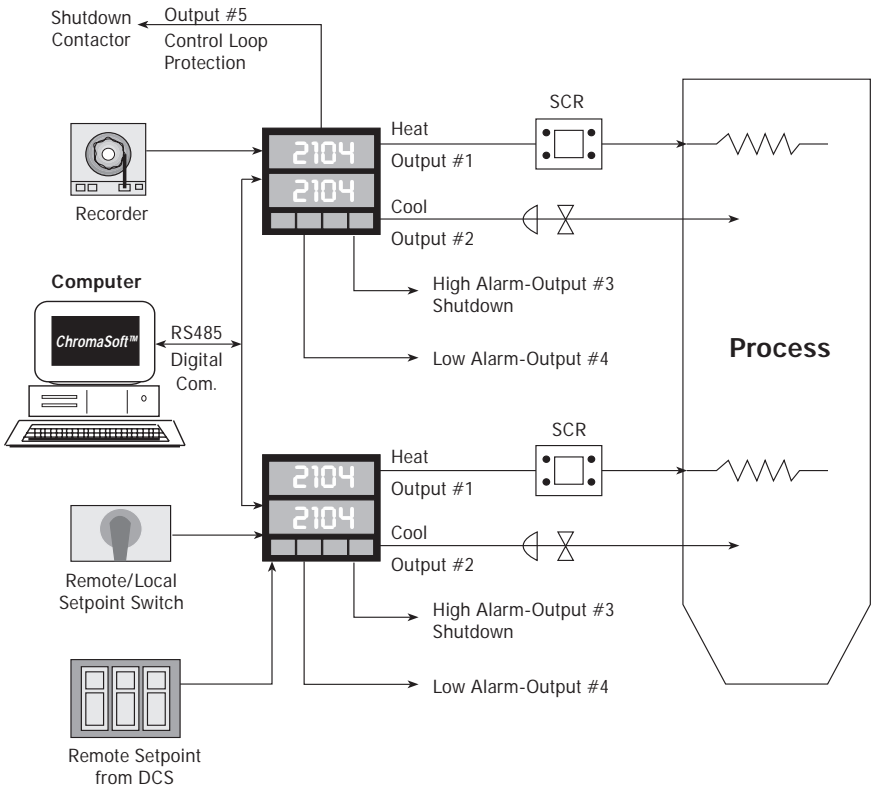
Shutdown Contactor

Output #5
Control Loop Protection

SCR

Heat
Output #1

2104
2104

Recorder

Cool
Output #2

High Alarm-Output #3
Shutdown

Computer

ChromaSoft™

RS485
Digital
Com.

Low Alarm-Output #4

Process

SCR

Heat
Output #1

2104
2104

Cool
Output #2

Remote/Local
Setpoint Switch

High Alarm-Output #3
Shutdown

Low Alarm-Output #4

Remote Setpoint
from DCS